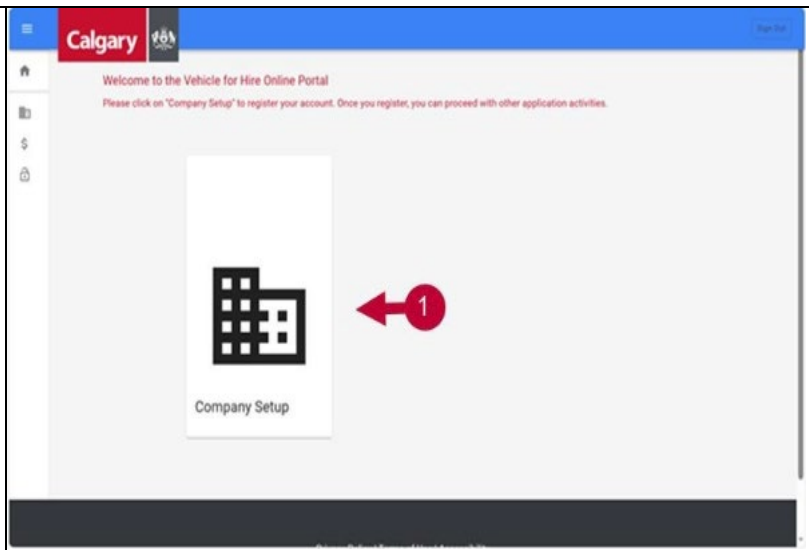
Calgary

Sign Out

Welcome to the Vehicle for Hire Online Portal

Please click on "Company Setup" to register your account. Once you register, you can proceed with other application activities.

1

Company Setup

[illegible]